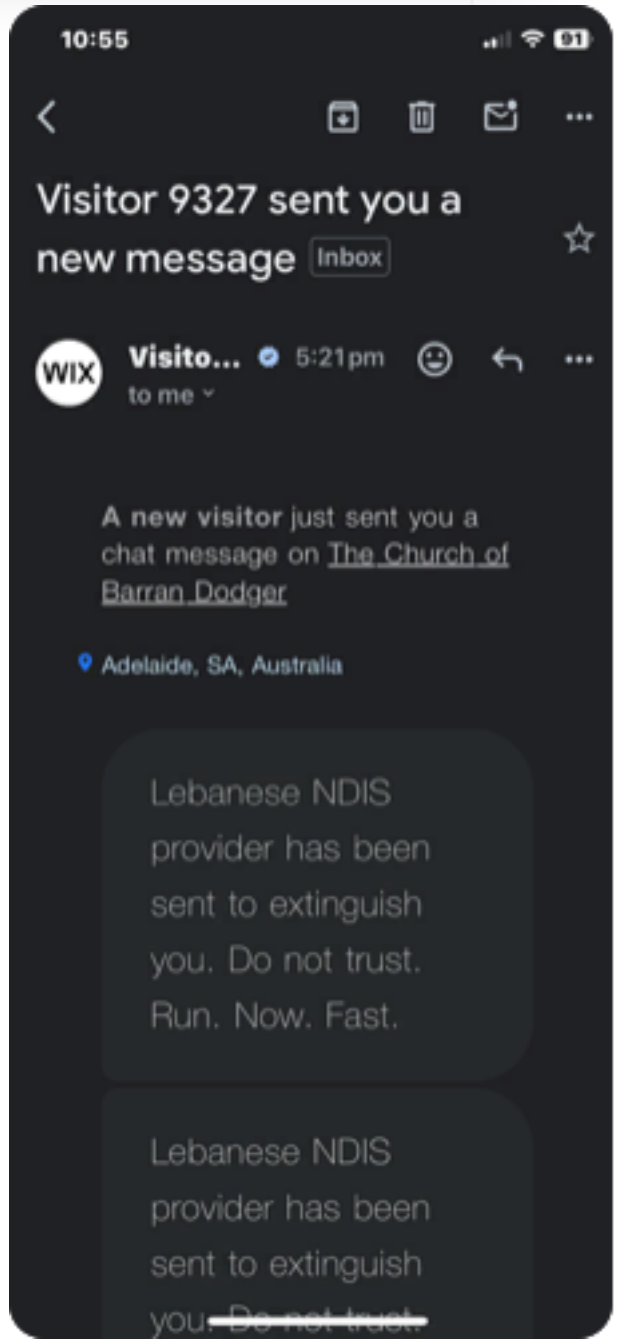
10:55

91

Visitor 9327 sent you a new message Inbox

WIX

Visito... 5:21pm

to me

A new visitor just sent you a chat message on The Church of Barran Dodger

Adelaide, SA, Australia

Lebanese NDIS provider has been sent to extinguish you. Do not trust. Run. Now. Fast.

Lebanese NDIS provider has been sent to extinguish you. Do not trust.